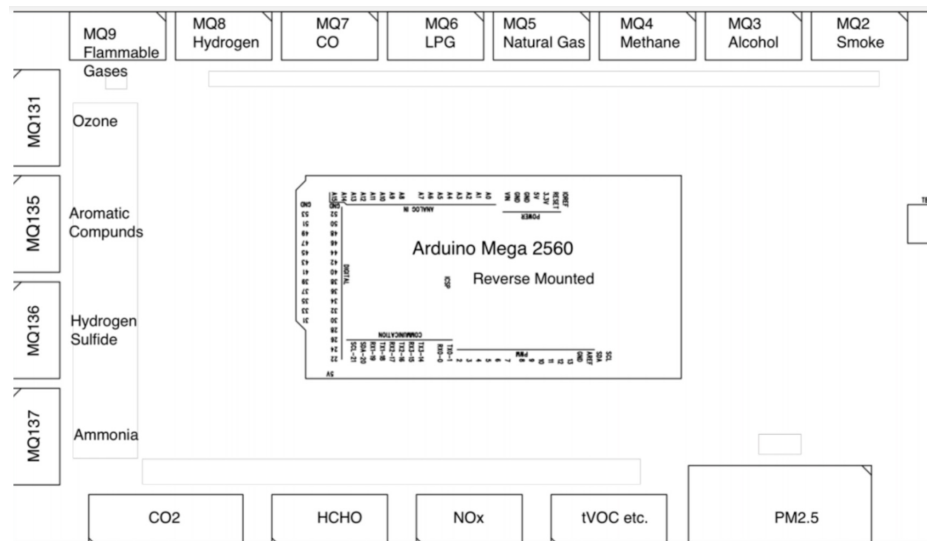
MQ9
Flammable
Gases

MQ8
Hydrogen

MQ7
CO

MQ6
LPG

MQ5
Natural Gas

MQ4
Methane

MQ3
Alcohol

MQ2
Smoke

MQ131
Ozone

MQ135
Aromatic
Compunds

MQ136
Hydrogen
Sulfide

MQ137
Ammonia

Arduino Mega 2560

Reverse Mounted

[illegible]

CO2

HCHO

NOx

tVOC etc.

PM2.5